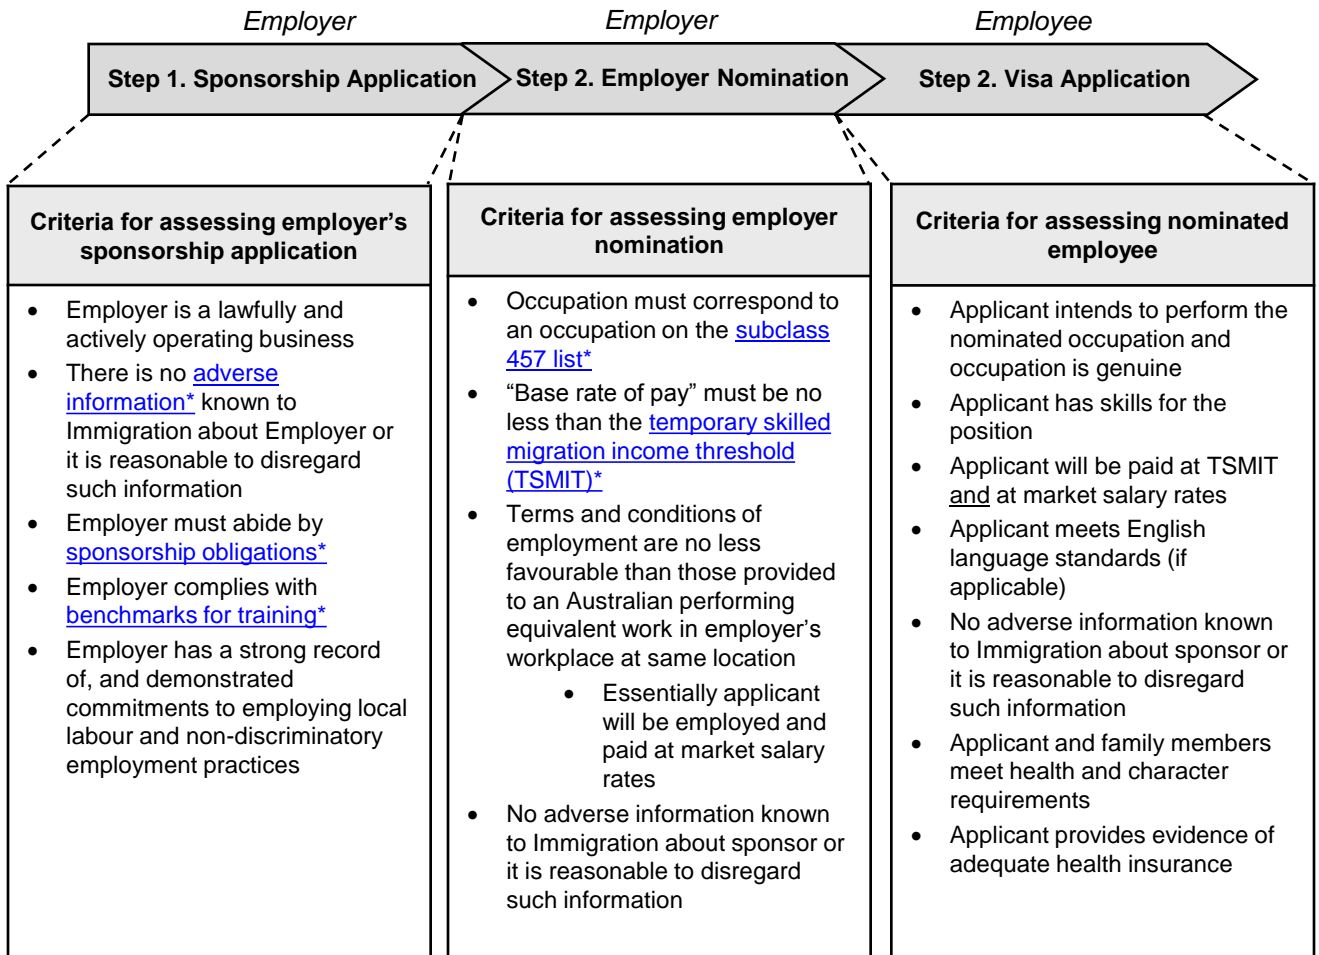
Employer

Step 1. Sponsorship Application

Criteria for assessing employer's sponsorship application

- Employer is a lawfully and actively operating business
- There is no adverse information* known to Immigration about Employer or it is reasonable to disregard such information
- Employer must abide by sponsorship obligations*
- Employer complies with benchmarks for training*
- Employer has a strong record of, and demonstrated commitments to employing local labour and non-discriminatory employment practices

Employer

Step 2. Employer Nomination

Criteria for assessing employer nomination

- Occupation must correspond to an occupation on the subclass 457 list*
- "Base rate of pay" must be no less than the temporary skilled migration income threshold (TSMIT)*
- Terms and conditions of employment are no less favourable than those provided to an Australian performing equivalent work in employer's workplace at same location
    - Essentially applicant will be employed and paid at market salary rates
- No adverse information known to Immigration about sponsor or it is reasonable to disregard such information

Employee

Step 2. Visa Application

Criteria for assessing nominated employee

- Applicant intends to perform the nominated occupation and occupation is genuine
- Applicant has skills for the position
- Applicant will be paid at TSMIT and at market salary rates
- Applicant meets English language standards (if applicable)
- No adverse information known to Immigration about sponsor or it is reasonable to disregard such information
- Applicant and family members meet health and character requirements
- Applicant provides evidence of adequate health insurance